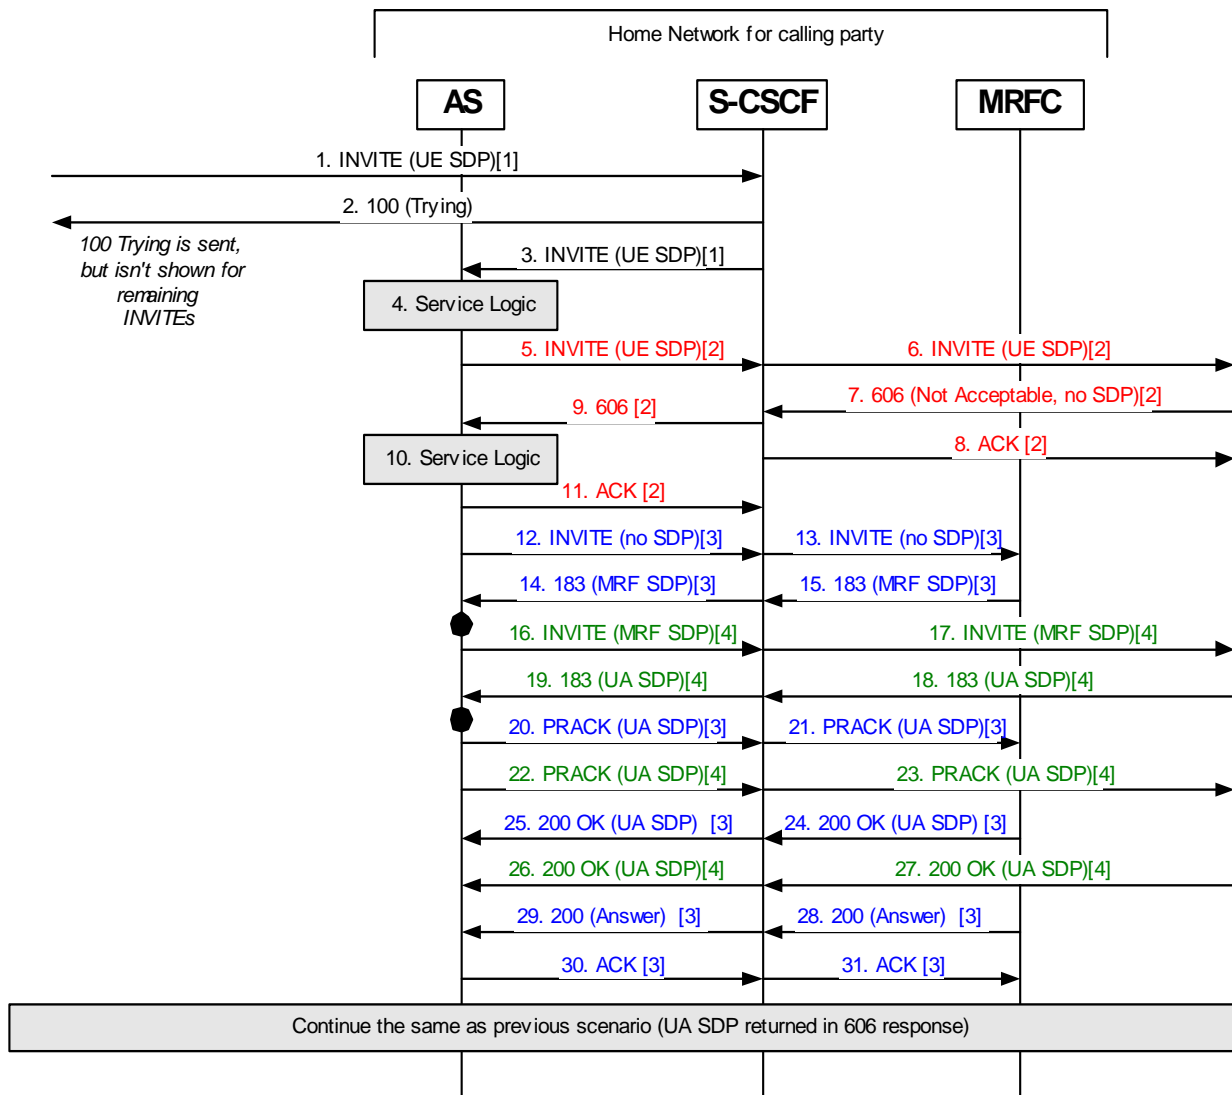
Home Network for calling party

AS

S-CSCF

MRFC

1. INVITE (UE SDP)[1]

2. 100 (Trying)

100 Trying is sent, but isn't shown for remaining INVITEs

3. INVITE (UE SDP)[1]

4. Service Logic

5. INVITE (UE SDP)[2]

6. INVITE (UE SDP)[2]

7. 606 (Not Acceptable, no SDP)[2]

9. 606 [2]

10. Service Logic

8. ACK [2]

11. ACK [2]

12. INVITE (no SDP)[3]

13. INVITE (no SDP)[3]

14. 183 (MRF SDP)[3]

15. 183 (MRF SDP)[3]

16. INVITE (MRF SDP)[4]

17. INVITE (MRF SDP)[4]

19. 183 (UA SDP)[4]

18. 183 (UA SDP)[4]

20. PRACK (UA SDP)[3]

21. PRACK (UA SDP)[3]

22. PRACK (UA SDP)[4]

23. PRACK (UA SDP)[4]

25. 200 OK (UA SDP) [3]

24. 200 OK (UA SDP) [3]

26. 200 OK (UA SDP)[4]

27. 200 OK (UA SDP)[4]

29. 200 (Answer) [3]

28. 200 (Answer) [3]

30. ACK [3]

31. ACK [3]

Continue the same as previous scenario (UA SDP returned in 606 response)